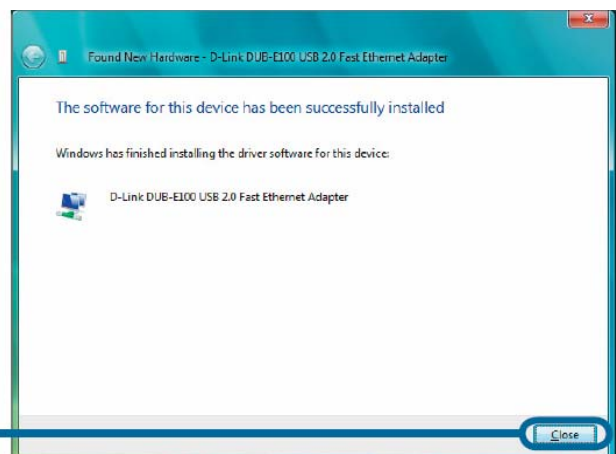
Found New Hardware - D-Link DUB-E100 USB 2.0 Fast Ethernet Adapter

The software for this device has been successfully installed

Windows has finished installing the driver software for this device:

D-Link DUB-E100 USB 2.0 Fast Ethernet Adapter

Close